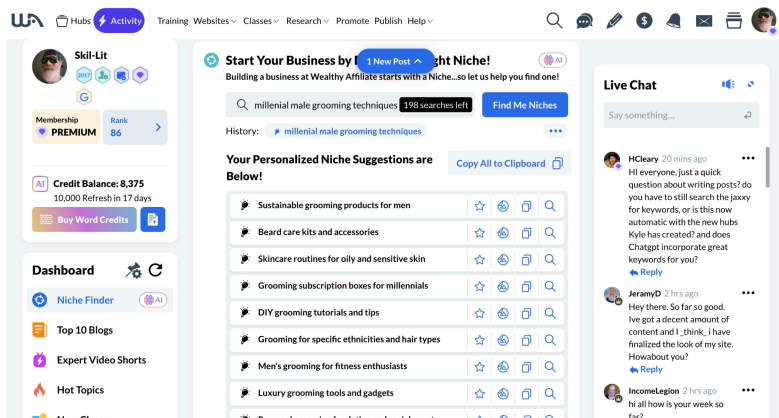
Hubs Activity Training Websites Classes Research Promote Publish Help

Skil-Lit
2017

G

Membership
PREMIUM

Rank
86

AI Credit Balance: 8,375
10,000 Refresh in 17 days

Buy Word Credits

Dashboard

Niche Finder AI

Top 10 Blogs

Expert Video Shorts

Hot Topics

Start Your Business by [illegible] 1 New Post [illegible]ght Niche! AI
Building a business at Wealthy Affiliate starts with a Niche...so let us help you find one!

millenial male grooming techniques 198 searches left Find Me Niches

History: millenial male grooming techniques

Your Personalized Niche Suggestions are Below!

Copy All to Clipboard

Sustainable grooming products for men
Beard care kits and accessories
Skincare routines for oily and sensitive skin
Grooming subscription boxes for millennials
DIY grooming tutorials and tips
Grooming for specific ethnicities and hair types
Men's grooming for fitness enthusiasts
Luxury grooming tools and gadgets

Live Chat

Say something...

HCleary 20 mins ago
HI everyone, just a quick question about writing posts? do you have to still search the jaxxy for keywords, or is this now automatic with the new hubs Kyle has created? and does Chatgpt incorporate great keywords for you?
Reply

JeramyD 2 hrs ago
Hey there. So far so good. Ive got a decent amount of content and I _think_ i have finalized the look of my site. Howabout you?
Reply

IncomeLegion 2 hrs ago
hi all how is your week so far?